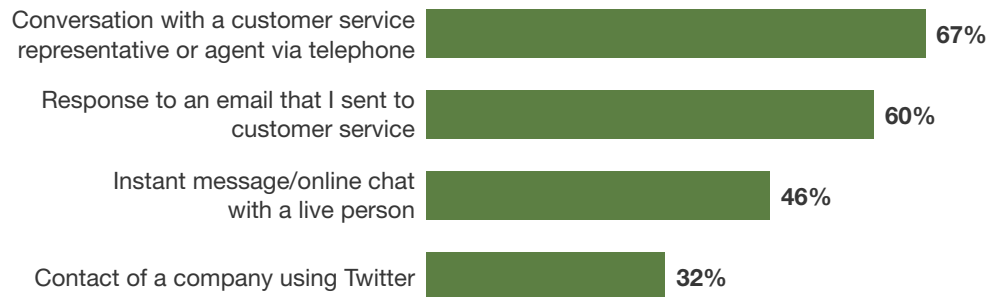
Conversation with a customer service representative or agent via telephone 67%

Response to an email that I sent to customer service 60%

Instant message/online chat with a live person 46%

Contact of a company using Twitter 32%